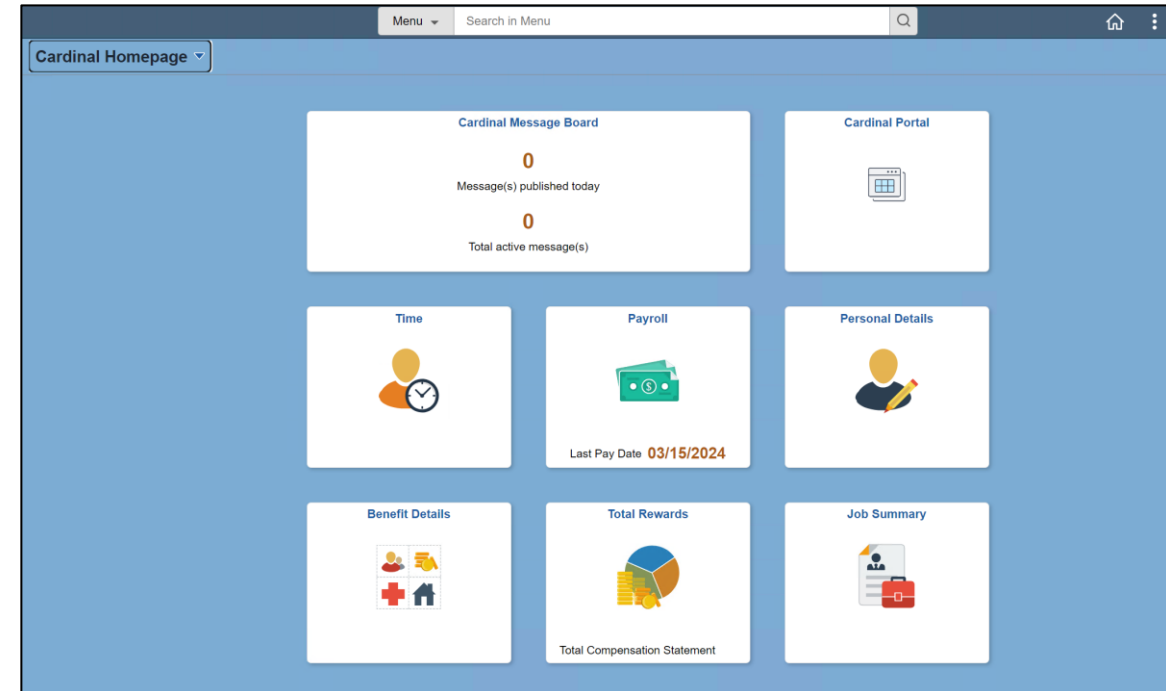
Menu
Search in Menu

Cardinal Homepage

Cardinal Message Board
0
Message(s) published today
0
Total active message(s)

Cardinal Portal

Time

Payroll
Last Pay Date 03/15/2024

Personal Details

Benefit Details

Total Rewards
Total Compensation Statement

Job Summary